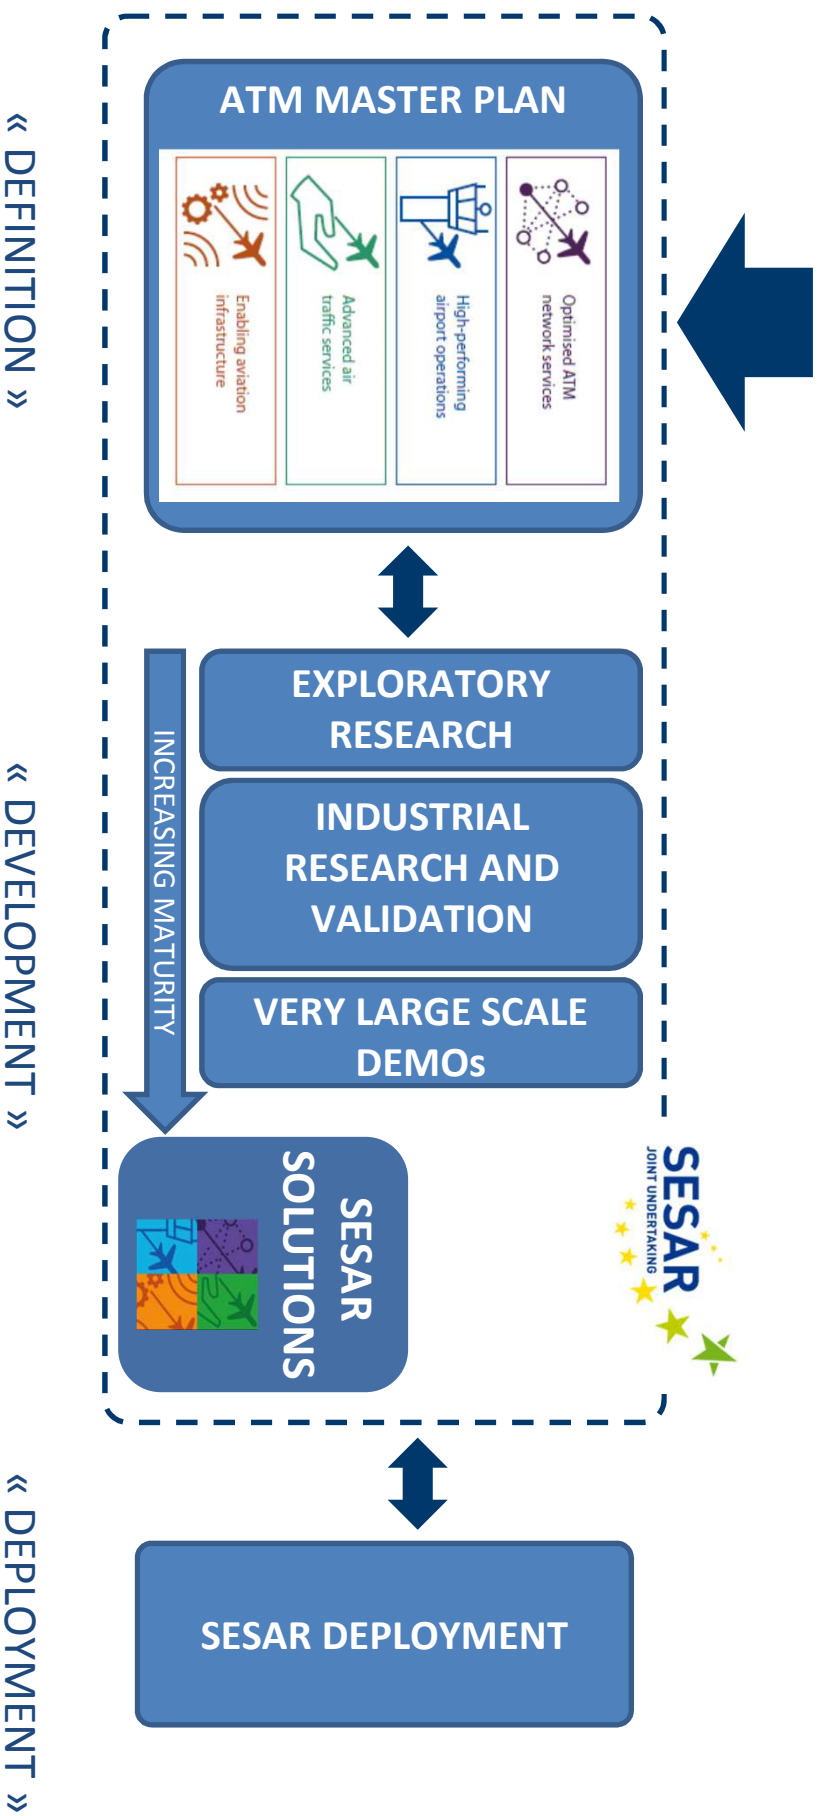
« DEFINITION »

ATM MASTER PLAN

Enabling aviation infrastructure

Advanced air traffic services

High-performing airport operations

Optimised ATM network services

« DEVELOPMENT »

INCREASING MATURITY

EXPLORATORY RESEARCH

INDUSTRIAL RESEARCH AND VALIDATION

VERY LARGE SCALE DEMOs

SESAR SOLUTIONS

SESAR JOINT UNDERTAKING

« DEPLOYMENT »

SESAR DEPLOYMENT